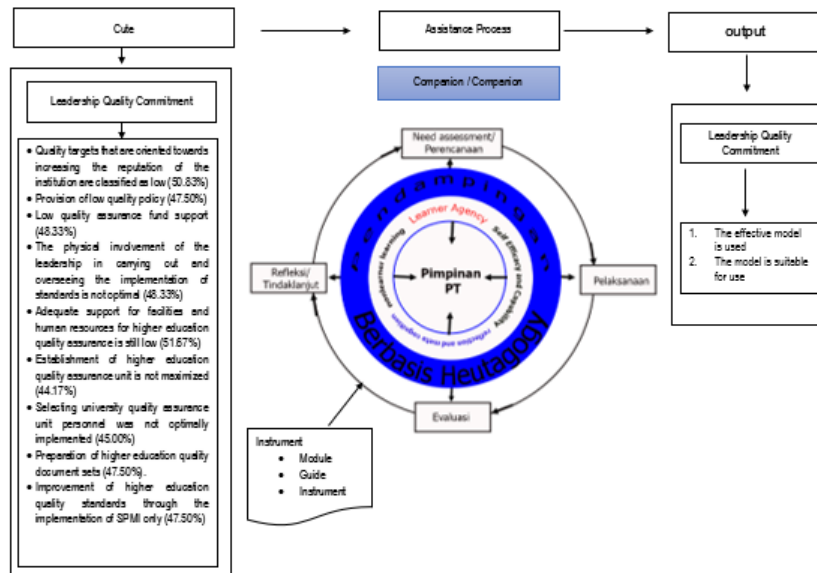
Cute

Assistance Process

output

Companion / Companion

Leadership Quality Commitment

- Quality targets that are oriented towards increasing the reputation of the institution are classified as low (50.83%)
- Provision of low quality policy (47.50%)
- Low quality assurance fund support (48.33%)
- The physical involvement of the leadership in carrying out and overseeing the implementation of standards is not optimal (48.33%)
- Adequate support for facilities and human resources for higher education quality assurance is still low (51.67%)
- Establishment of higher education quality assurance unit is not maximized (44.17%)
- Selecting university quality assurance unit personnel was not optimally implemented (45.00%)
- Preparation of higher education quality document sets (47.50%).
- Improvement of higher education quality standards through the implementation of SPMI only (47.50%)

Need assessment/ Perencanaan

Pendampingan

Learner Agency

Nonlinear learning

Self Efficacy and Capability

reflection and meta cognition

Pimpinan PT

Berbasis Heutagogy

Refleksi/ Tindaklanjut

Pelaksanaan

Evaluasi

Instrument
- Module
- Guide
- Instrument

Leadership Quality Commitment

1. The effective model is used
2. The model is suitable for use